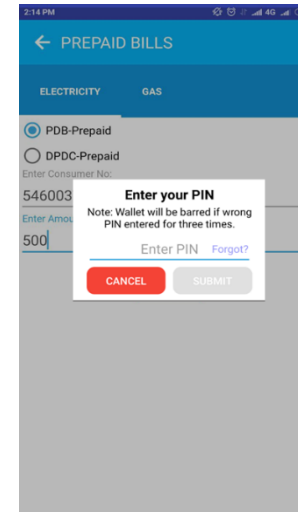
2:14 PM

PREPAID BILLS

ELECTRICITY

GAS

PDB-Prepaid

DPDC-Prepaid

Enter Consumer No:

546003

Enter Amou

500

Enter your PIN

Note: Wallet will be barred if wrong PIN entered for three times.

Enter PIN

Forgot?

CANCEL

SUBMIT